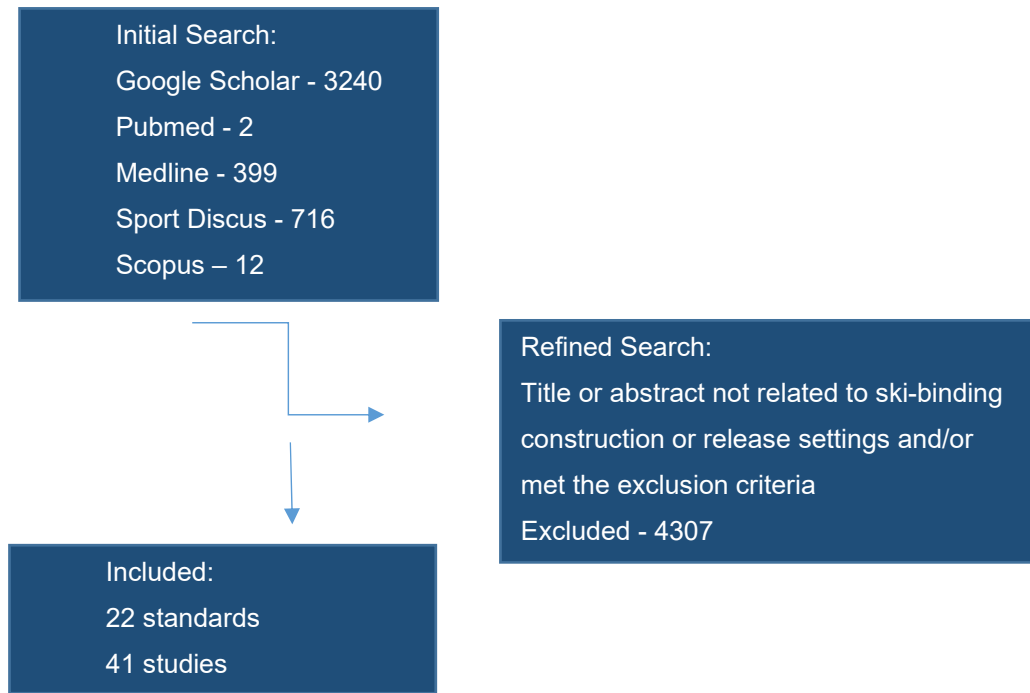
Initial Search:
Google Scholar - 3240
Pubmed - 2
Medline - 399
Sport Discus - 716
Scopus – 12

Refined Search:
Title or abstract not related to ski-binding construction or release settings and/or met the exclusion criteria
Excluded - 4307

Included:
22 standards
41 studies